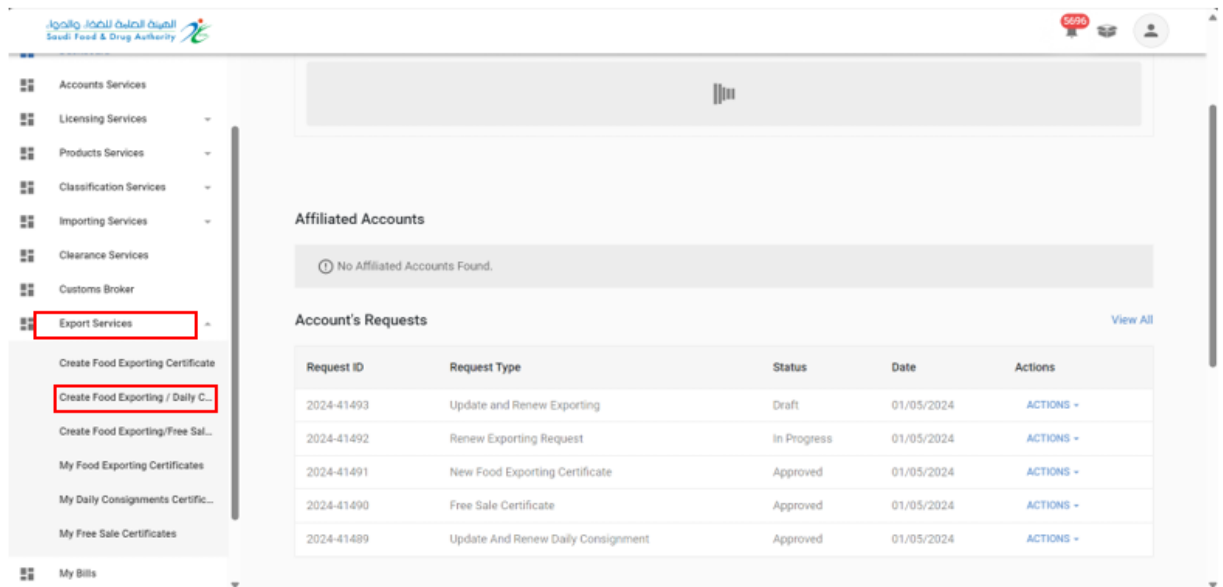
الهيئة العامة للغذاء والدواء
Saudi Food & Drug Authority

5696

Accounts Services
Licensing Services
Products Services
Classification Services
Importing Services
Clearance Services
Customs Broker
Export Services
Create Food Exporting Certificate
Create Food Exporting / Daily C...
Create Food Exporting/Free Sal...
My Food Exporting Certificates
My Daily Consignments Certific...
My Free Sale Certificates
My Bills

Affiliated Accounts

No Affiliated Accounts Found.

Account's Requests

View All

| Request ID | Request Type | Status | Date | Actions |
|---|---|---|---|---|
| 2024-41493 | Update and Renew Exporting | Draft | 01/05/2024 | ACTIONS |
| 2024-41492 | Renew Exporting Request | In Progress | 01/05/2024 | ACTIONS |
| 2024-41491 | New Food Exporting Certificate | Approved | 01/05/2024 | ACTIONS |
| 2024-41490 | Free Sale Certificate | Approved | 01/05/2024 | ACTIONS |
| 2024-41489 | Update And Renew Daily Consignment | Approved | 01/05/2024 | ACTIONS |